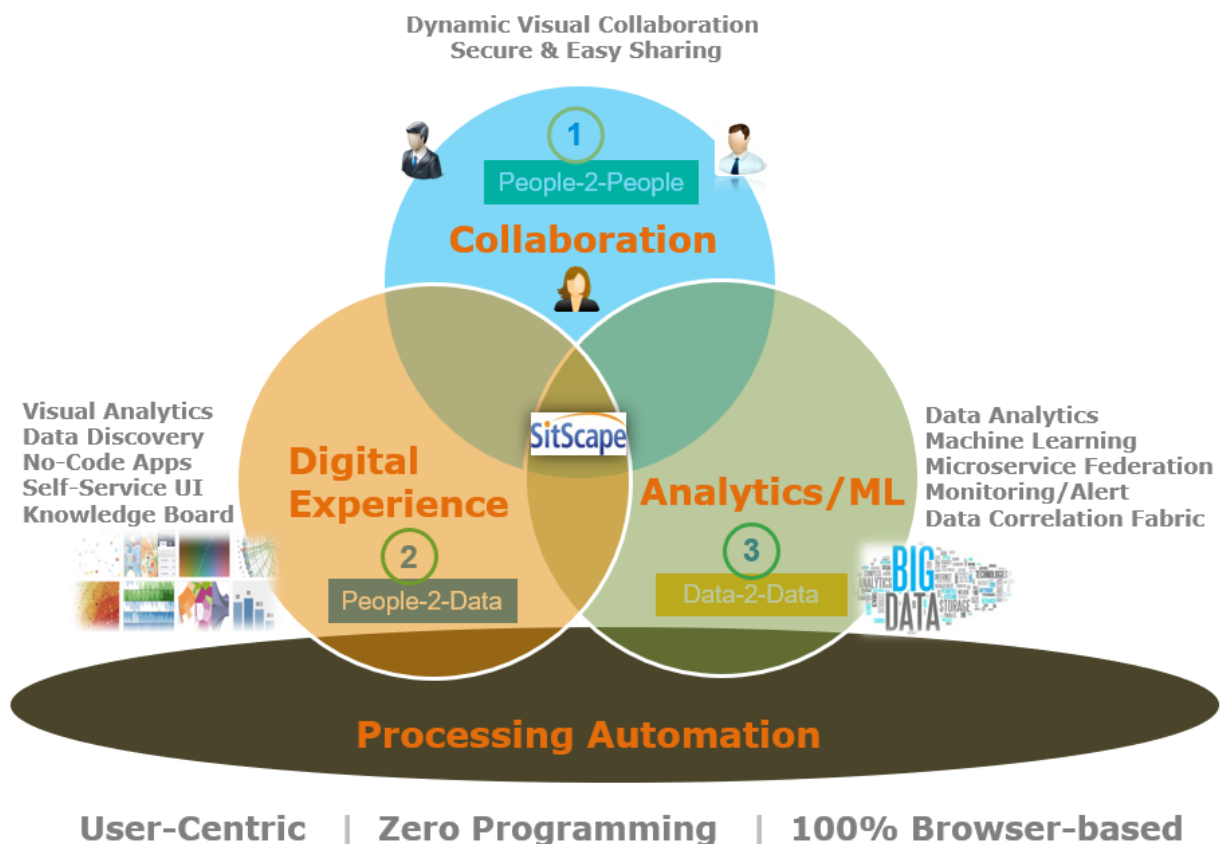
Dynamic Visual Collaboration
Secure & Easy Sharing

1
People-2-People
Collaboration

Visual Analytics
Data Discovery
No-Code Apps
Self-Service UI
Knowledge Board

Digital Experience
2
People-2-Data

SitScape

Data Analytics
Machine Learning
Microservice Federation
Monitoring/Alert
Data Correlation Fabric

Analytics/ML
3
Data-2-Data

BIG DATA

Processing Automation

User-Centric | Zero Programming | 100% Browser-based